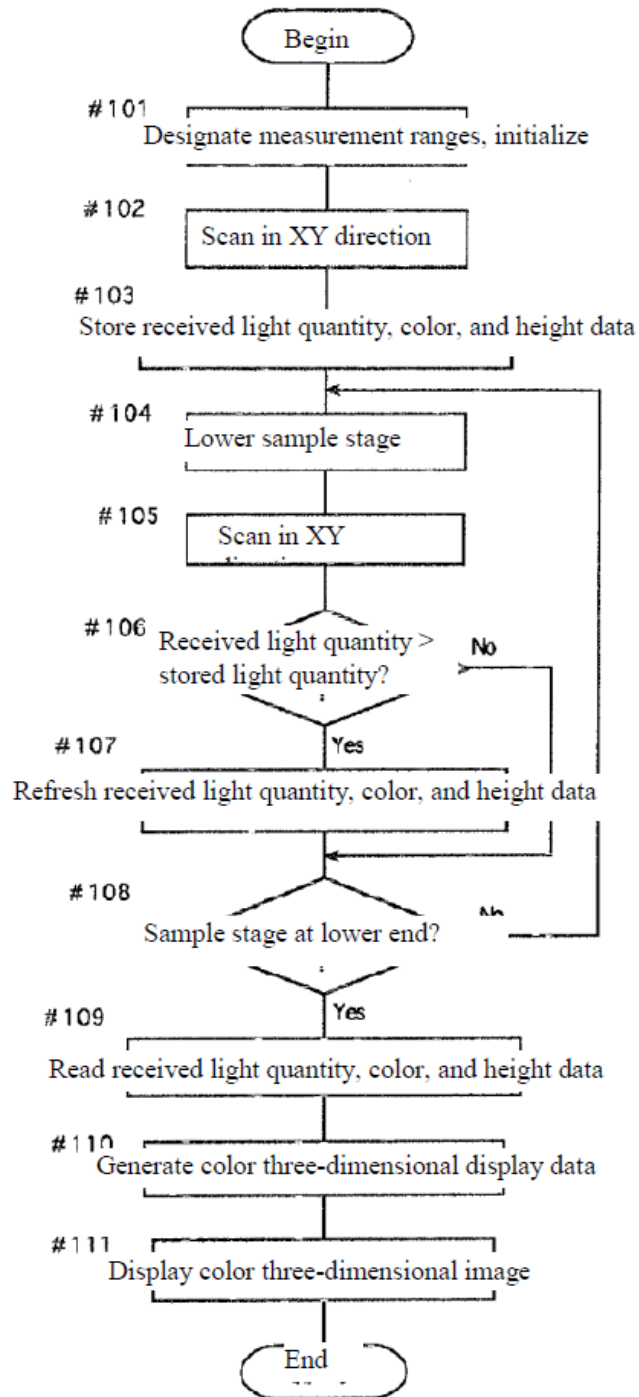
Begin

#101
Designate measurement ranges, initialize

#102
Scan in XY direction

#103
Store received light quantity, color, and height data

#104
Lower sample stage

#105
Scan in XY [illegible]

#106
Received light quantity > stored light quantity?

No

Yes

#107
Refresh received light quantity, color, and height data

#108
Sample stage at lower end?

No

Yes

#109
Read received light quantity, color, and height data

#110
Generate color three-dimensional display data

#111
Display color three-dimensional image

End